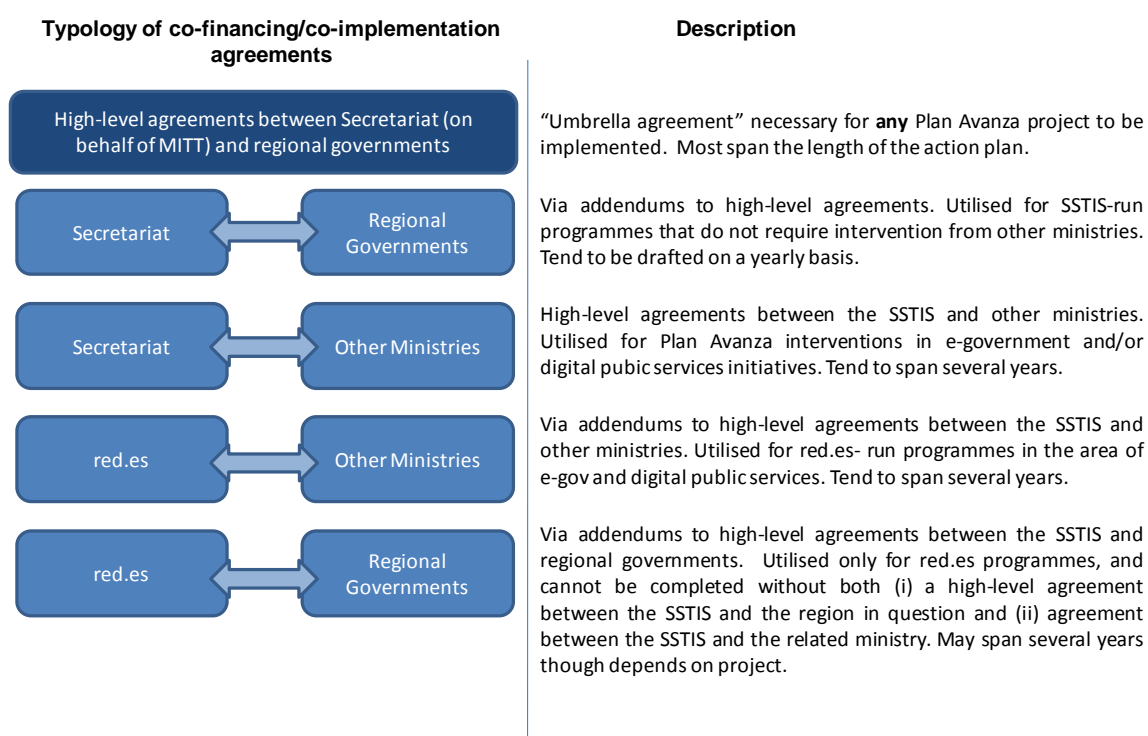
Typology of co-financing/co-implementation agreements

Description

High-level agreements between Secretariat (on behalf of MITT) and regional governments

"Umbrella agreement" necessary for **any** Plan Avanza project to be implemented. Most span the length of the action plan.

Secretariat

Regional Governments

Via addendums to high-level agreements. Utilised for SSTIS-run programmes that do not require intervention from other ministries. Tend to be drafted on a yearly basis.

Secretariat

Other Ministries

High-level agreements between the SSTIS and other ministries. Utilised for Plan Avanza interventions in e-government and/or digital pubic services initiatives. Tend to span several years.

red.es

Other Ministries

Via addendums to high-level agreements between the SSTIS and other ministries. Utilised for red.es- run programmes in the area of e-gov and digital public services. Tend to span several years.

red.es

Regional Governments

Via addendums to high-level agreements between the SSTIS and regional governments. Utilised only for red.es programmes, and cannot be completed without both (i) a high-level agreement between the SSTIS and the region in question and (ii) agreement between the SSTIS and the related ministry. May span several years though depends on project.